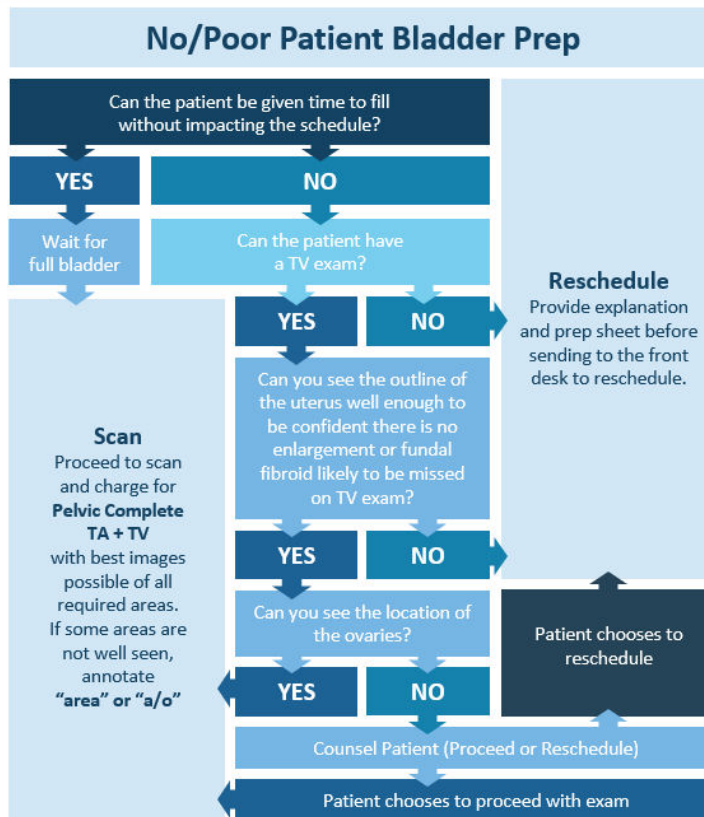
No/Poor Patient Bladder Prep

Can the patient be given time to fill without impacting the schedule?

YES

NO

Wait for full bladder

Can the patient have a TV exam?

YES

NO

Reschedule
Provide explanation and prep sheet before sending to the front desk to reschedule.

Can you see the outline of the uterus well enough to be confident there is no enlargement or fundal fibroid likely to be missed on TV exam?

Scan
Proceed to scan and charge for **Pelvic Complete TA + TV** with best images possible of all required areas. If some areas are not well seen, annotate **"area" or "a/o"**

YES

NO

Can you see the location of the ovaries?

Patient chooses to reschedule

YES

NO

Counsel Patient (Proceed or Reschedule)

Patient chooses to proceed with exam